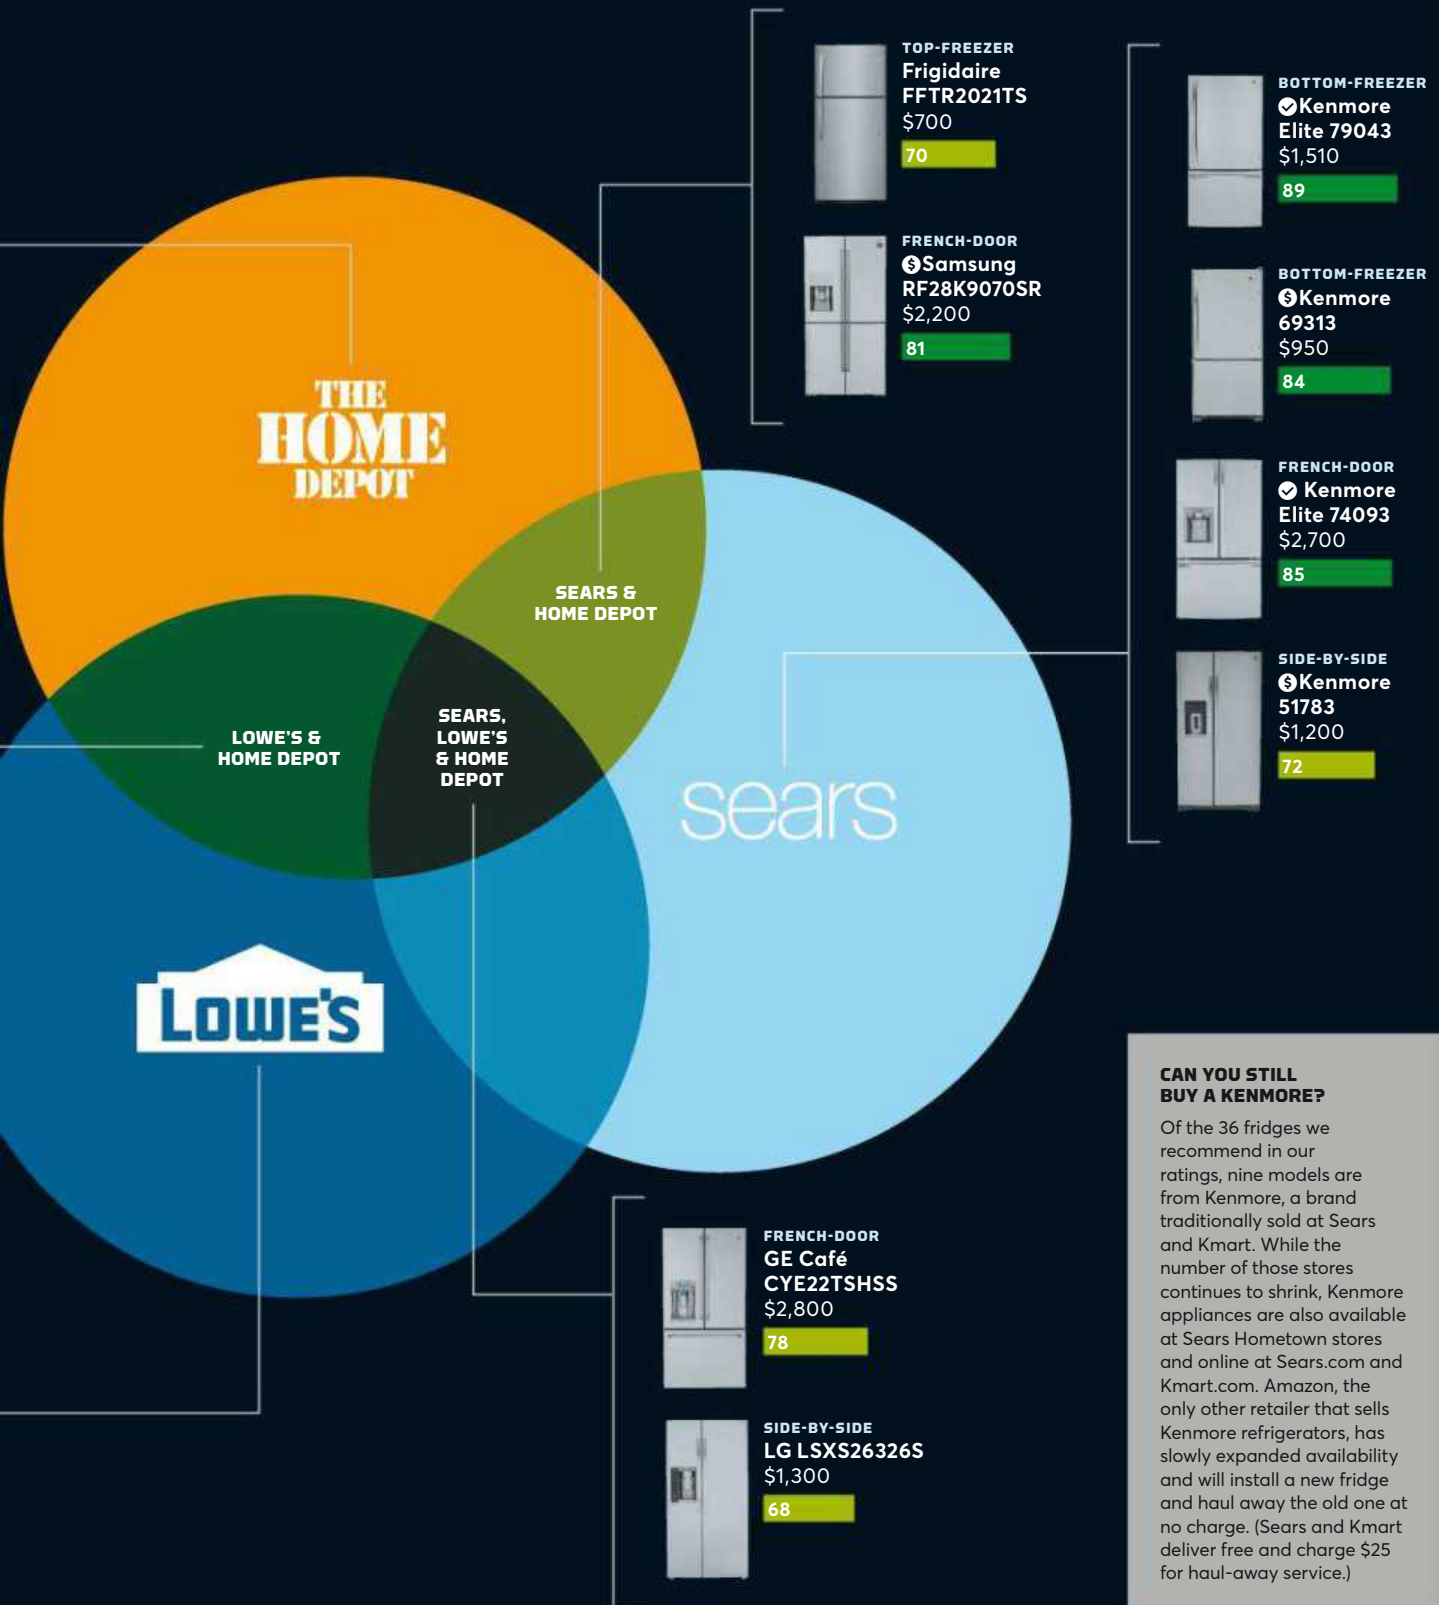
TOP-FREEZER
Frigidaire FFTR2021TS
$700
70

FRENCH-DOOR
Samsung RF28K9070SR
$2,200
81

BOTTOM-FREEZER
Kenmore Elite 79043
$1,510
89

BOTTOM-FREEZER
Kenmore 69313
$950
84

FRENCH-DOOR
Kenmore Elite 74093
$2,700
85

SIDE-BY-SIDE
Kenmore 51783
$1,200
72

THE HOME DEPOT

SEARS & HOME DEPOT

LOWE'S & HOME DEPOT

SEARS, LOWE'S & HOME DEPOT

sears

LOWE'S

FRENCH-DOOR
GE Café CYE22TSHSS
$2,800
78

SIDE-BY-SIDE
LG LSXS26326S
$1,300
68

CAN YOU STILL BUY A KENMORE?
Of the 36 fridges we recommend in our ratings, nine models are from Kenmore, a brand traditionally sold at Sears and Kmart. While the number of those stores continues to shrink, Kenmore appliances are also available at Sears Hometown stores and online at Sears.com and Kmart.com. Amazon, the only other retailer that sells Kenmore refrigerators, has slowly expanded availability and will install a new fridge and haul away the old one at no charge. (Sears and Kmart deliver free and charge $25 for haul-away service.)